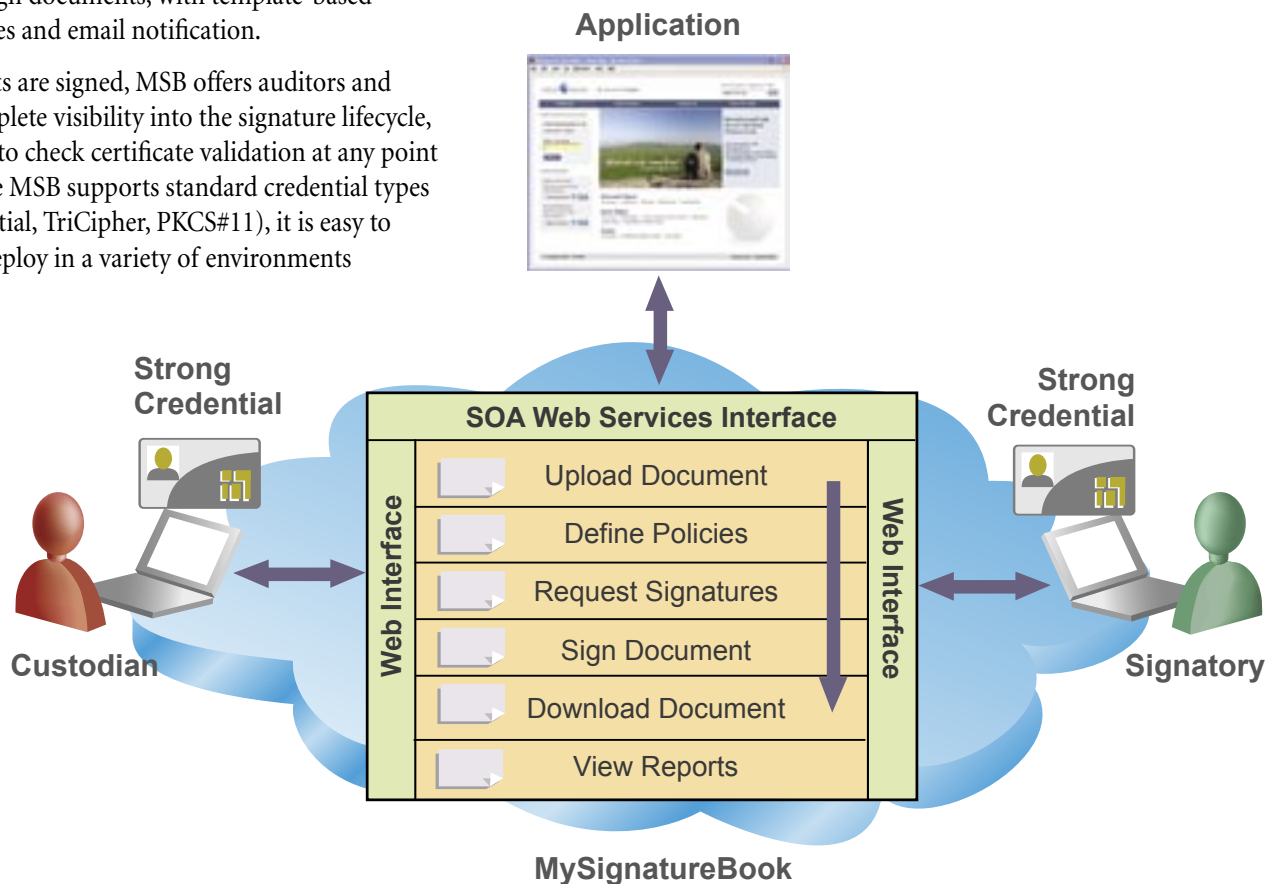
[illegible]gn documents, with template-based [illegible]es and email notification.

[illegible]ts are signed, MSB offers auditors and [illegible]plete visibility into the signature lifecycle, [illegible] to check certificate validation at any point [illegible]e MSB supports standard credential types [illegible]tial, TriCipher, PKCS#11), it is easy to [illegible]eploy in a variety of environments

Application

Strong Credential

Strong Credential

SOA Web Services Interface

Web Interface

Upload Document

Define Policies

Request Signatures

Sign Document

Download Document

View Reports

Web Interface

Custodian

Signatory

MySignatureBook